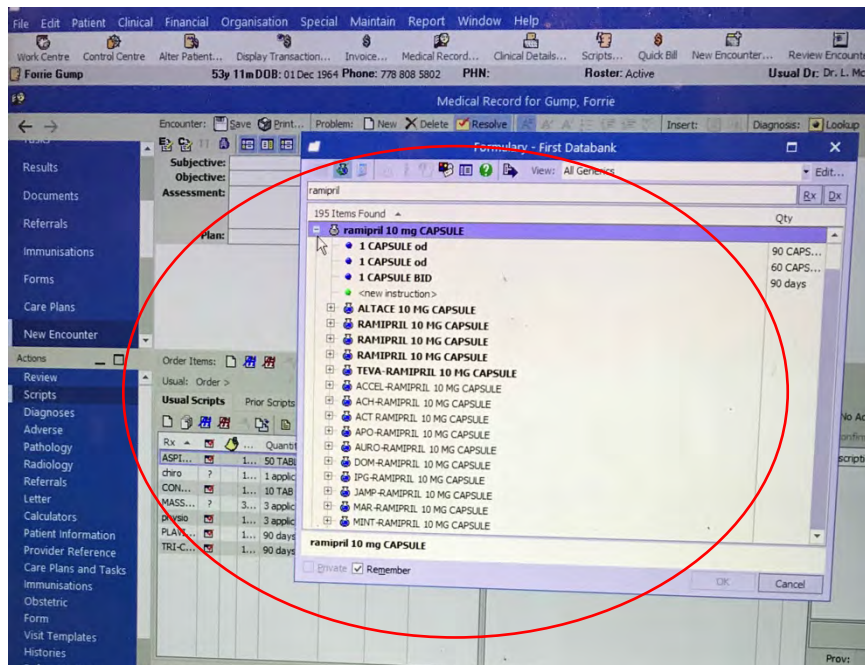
File Edit Patient Clinical Financial Organisation Special Maintain Report Window Help

Work Centre Control Centre Alter Patient... Display Transaction... Invoice... Medical Record... Clinical Details... Scripts... Quick Bill New Encounter... Review Encounte

Forrie Gump 53y 11m DOB: 01 Dec 1964 Phone: 778 808 5802 PHN: Roster: Active Usual Dr: Dr. L. Mc

Medical Record for Gump, Forrie

Encounter: Save Print... Problem: New Delete Resolve Insert: Diagnosis: Lookup

Results
Documents
Referrals
Immunisations
Forms
Care Plans
New Encounter

Subjective:
Objective:
Assessment:
Plan:

Actions
Review
Scripts
Diagnoses
Adverse
Pathology
Radiology
Referrals
Letter
Calculators
Patient Information
Provider Reference
Care Plans and Tasks
Immunisations
Obstetric
Form
Visit Templates
Histories

Order Items:
Usual: Order >
Usual Scripts Prior Scripts

| Rx | | | ... | Quanti |
|---|---|---|---|---|
| ASPI... | | | 1... | 50 TAB |
| chiro | ? | | 1... | 1 applic |
| CON... | | | 1... | 10 TAB |
| MASS... | ? | | 3... | 3 applic |
| physio | ? | | 1... | 3 applic |
| PLAV... | | | 1... | 90 days |
| TRI-C... | | | 1... | 90 days |

Formulary - First Databank

View: All Generics Edit...

ramipril

195 Items Found Qty

ramipril 10 mg CAPSULE
1 CAPSULE od 90 CAPS...
1 CAPSULE od 60 CAPS...
1 CAPSULE BID 90 days
<new instruction>
ALTACE 10 MG CAPSULE
RAMIPRIL 10 MG CAPSULE
RAMIPRIL 10 MG CAPSULE
RAMIPRIL 10 MG CAPSULE
TEVA-RAMIPRIL 10 MG CAPSULE
ACCEL-RAMIPRIL 10 MG CAPSULE
ACH-RAMIPRIL 10 MG CAPSULE
ACT RAMIPRIL 10 MG CAPSULE
APO-RAMIPRIL 10 MG CAPSULE
AURO-RAMIPRIL 10 MG CAPSULE
DOM-RAMIPRIL 10 MG CAPSULE
IPG-RAMIPRIL 10 MG CAPSULE
JAMP-RAMIPRIL 10 MG CAPSULE
MAR-RAMIPRIL 10 MG CAPSULE
MINT-RAMIPRIL 10 MG CAPSULE

ramipril 10 mg CAPSULE

Private Remember OK Cancel

No Ac
onfirm
scriptio

Prov: